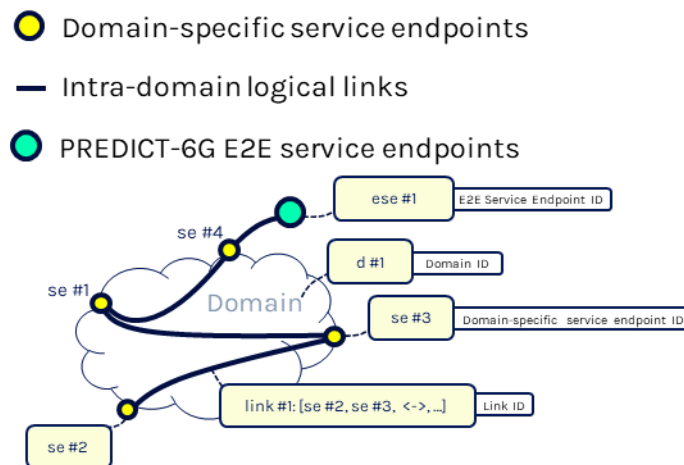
Domain-specific service endpoints

Intra-domain logical links

PREDICT-6G E2E service endpoints

ese #1

E2E Service Endpoint ID

se #4

d #1

Domain ID

se #1

Domain

se #3

Domain-specific service endpoint ID

link #1: [se #2, se #3, <->, ...]

Link ID

se #2